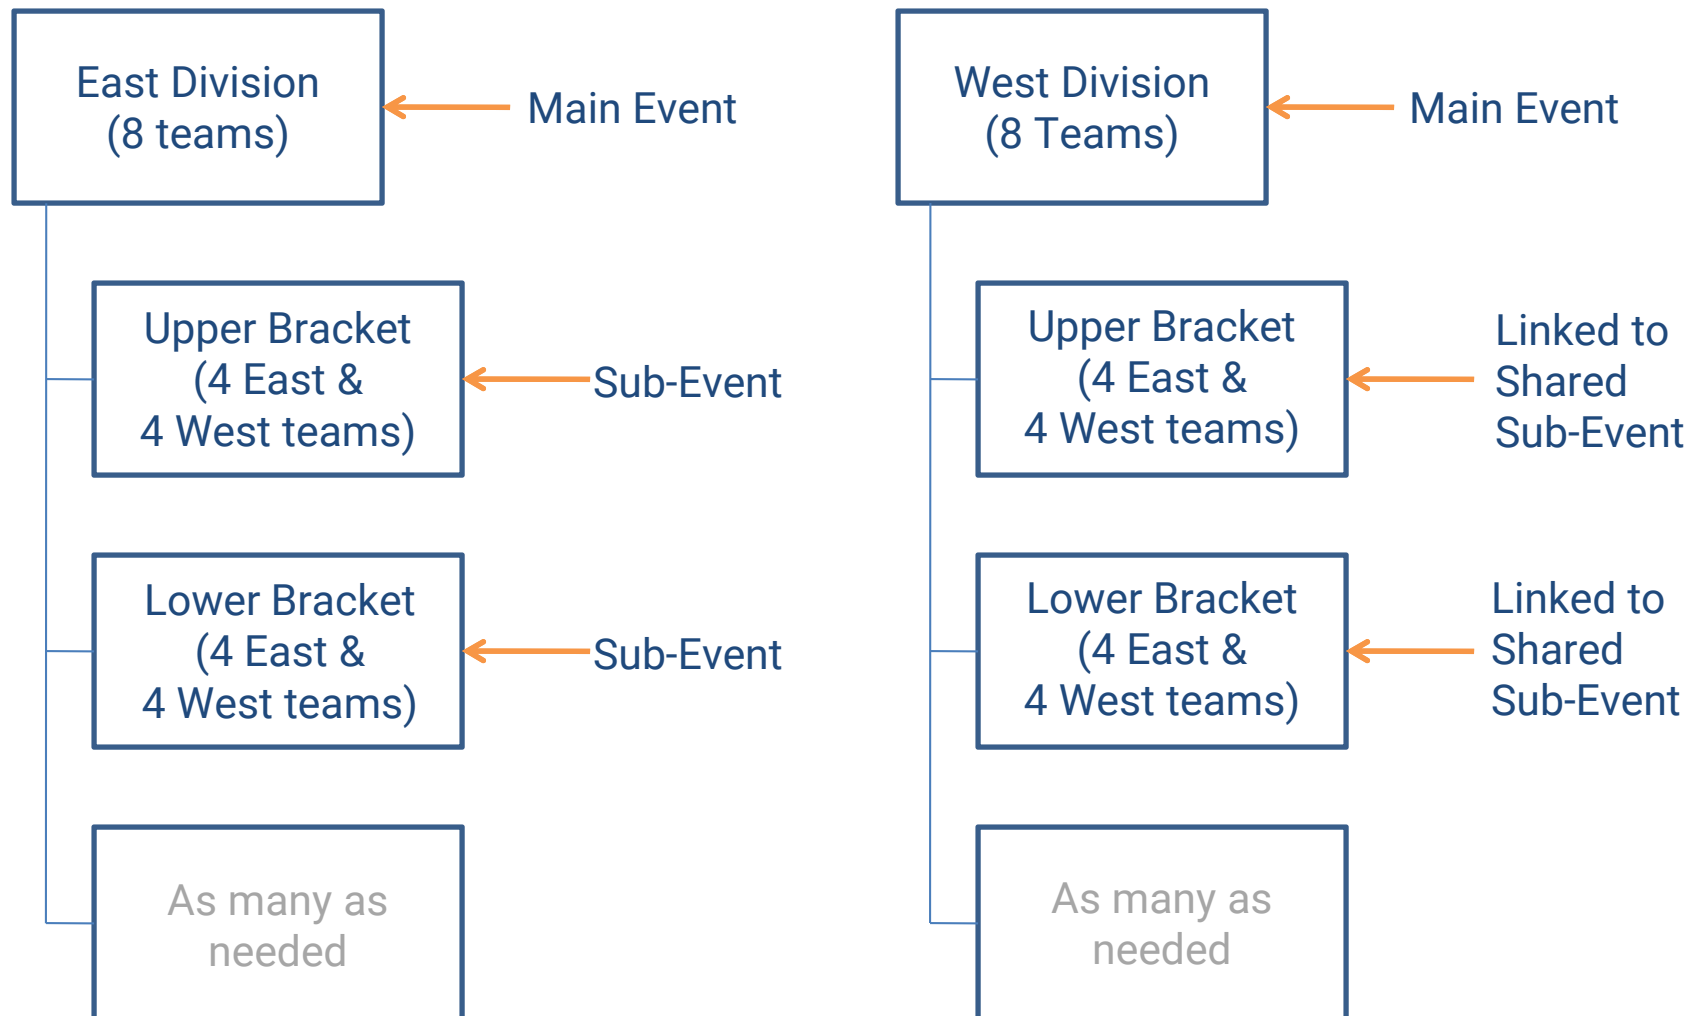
East Division
(8 teams)

Main Event

Upper Bracket
(4 East &
4 West teams)

Sub-Event

Lower Bracket
(4 East &
4 West teams)

Sub-Event

As many as needed

West Division
(8 Teams)

Main Event

Upper Bracket
(4 East &
4 West teams)

Linked to Shared Sub-Event

Lower Bracket
(4 East &
4 West teams)

Linked to Shared Sub-Event

As many as needed